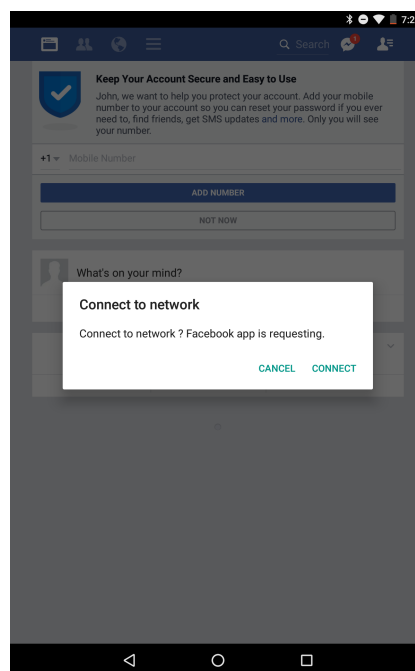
7:2

Search

1

Keep Your Account Secure and Easy to Use

John, we want to help you protect your account. Add your mobile number to your account so you can reset your password if you ever need to, find friends, get SMS updates and more. Only you will see your number.

+1 Mobile Number

ADD NUMBER

NOT NOW

What's on your mind?

Connect to network

Connect to network ? Facebook app is requesting.

CANCEL CONNECT